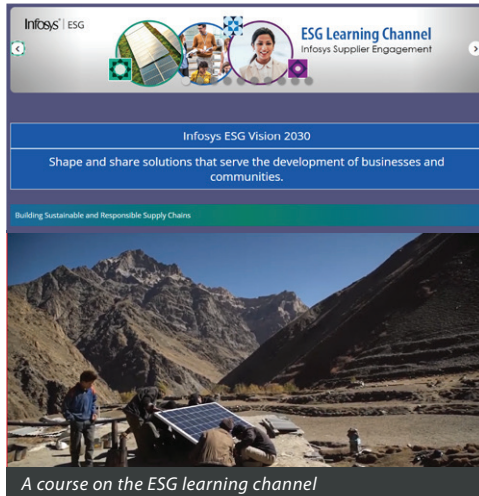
Infosys | ESG

ESG Learning Channel
Infosys Supplier Engagement

Infosys ESG Vision 2030

Shape and share solutions that serve the development of businesses and communities.

Building Sustainable and Responsible Supply Chains

A course on the ESG learning channel